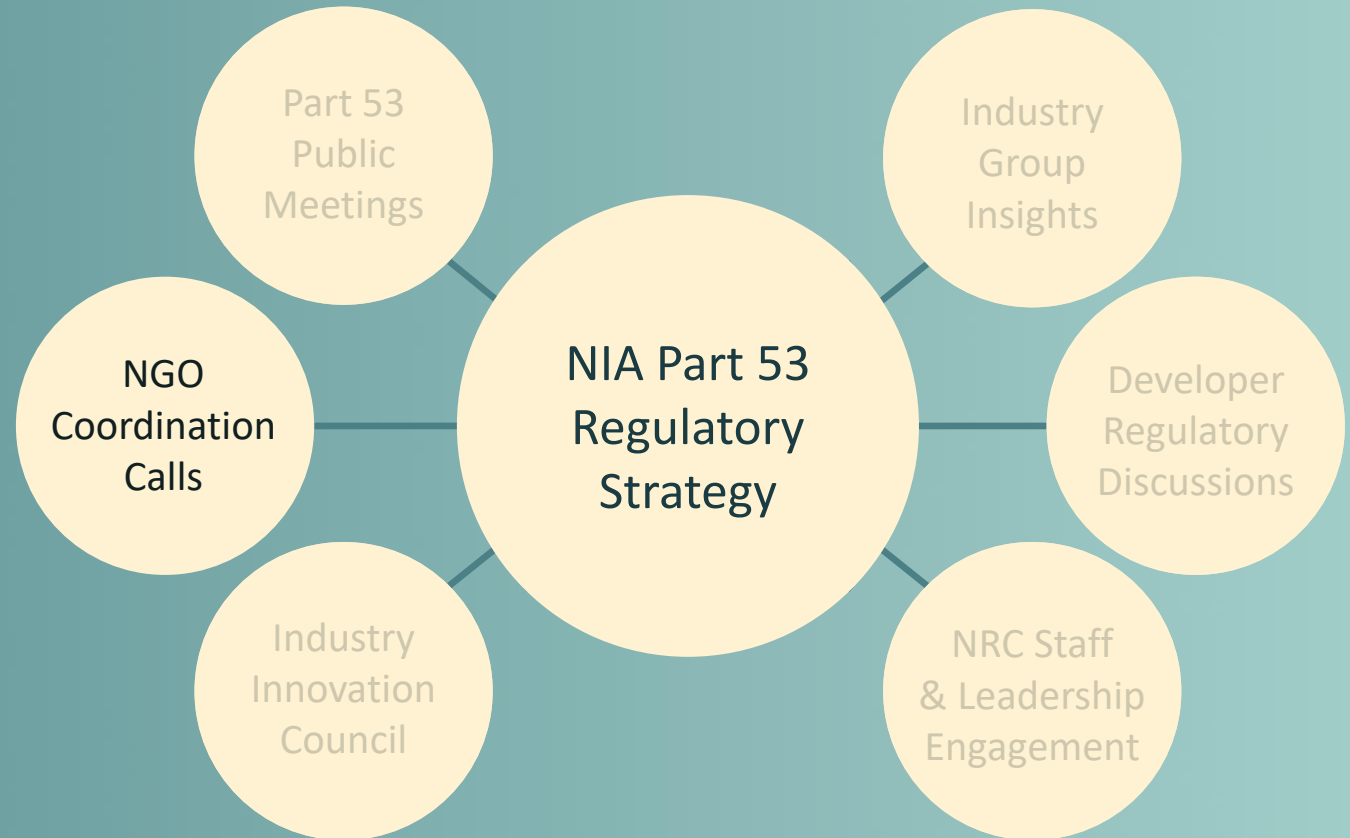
Part 53 Public Meetings

Industry Group Insights

NGO Coordination Calls

NIA Part 53 Regulatory Strategy

Developer Regulatory Discussions

Industry Innovation Council

NRC Staff & Leadership Engagement